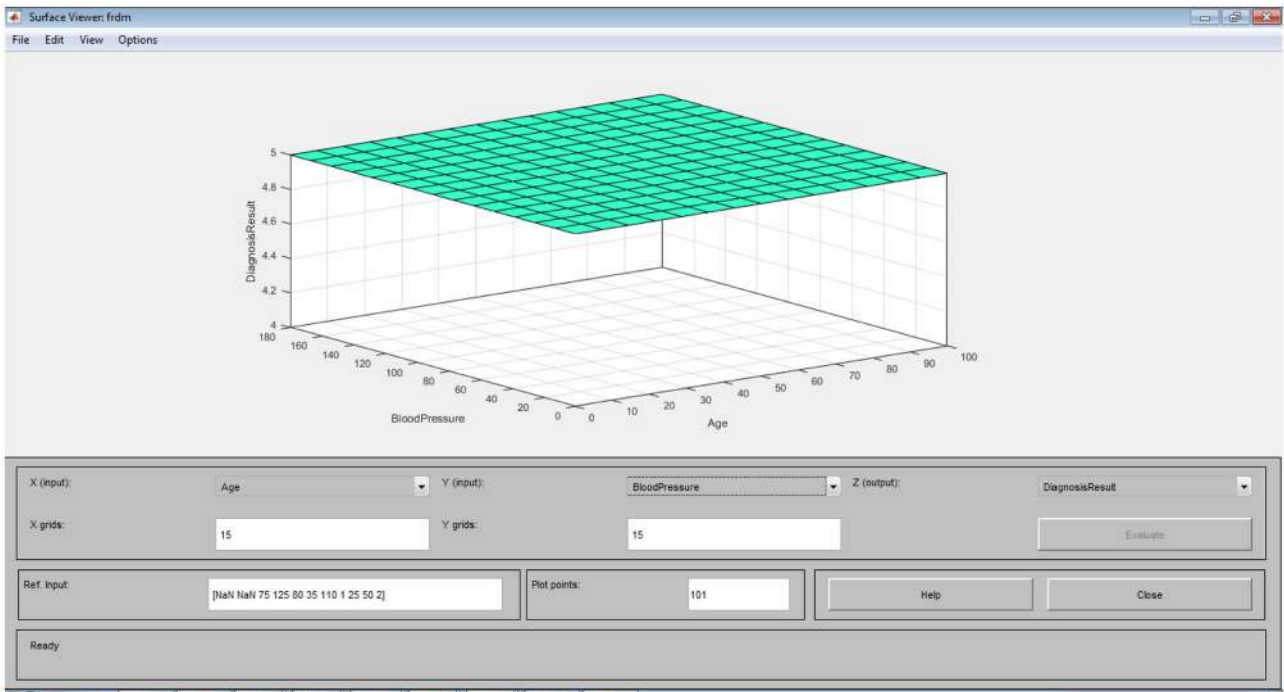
Surface Viewer: frdm

File Edit View Options

5
4.8
4.6
4.4
4.2
4
DiagnosisResult

180 160 140 120 100 80 60 40 20 0
BloodPressure

0 10 20 30 40 50 60 70 80 90 100
Age

X (input): Age
Y (input): BloodPressure
Z (output): DiagnosisResult

X grids: 15
Y grids: 15
Evaluate

Ref. Input: [NaN NaN 75 125 80 35 110 1 25 50 2]
Plot points: 101
Help
Close

Ready